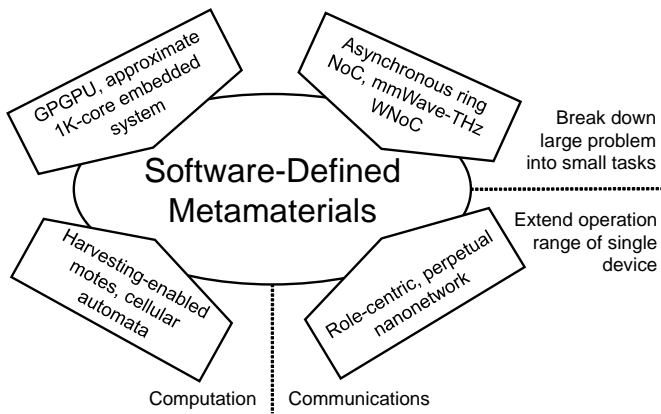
GPGPU, approximate 1K-core embedded system

Asynchronous ring NoC, mmWave-THz WNoC

Break down large problem into small tasks

Software-Defined Metamaterials

Extend operation range of single device

Harvesting-enabled motes, cellular automata

Role-centric, perpetual nanonetwork

Computation

Communications